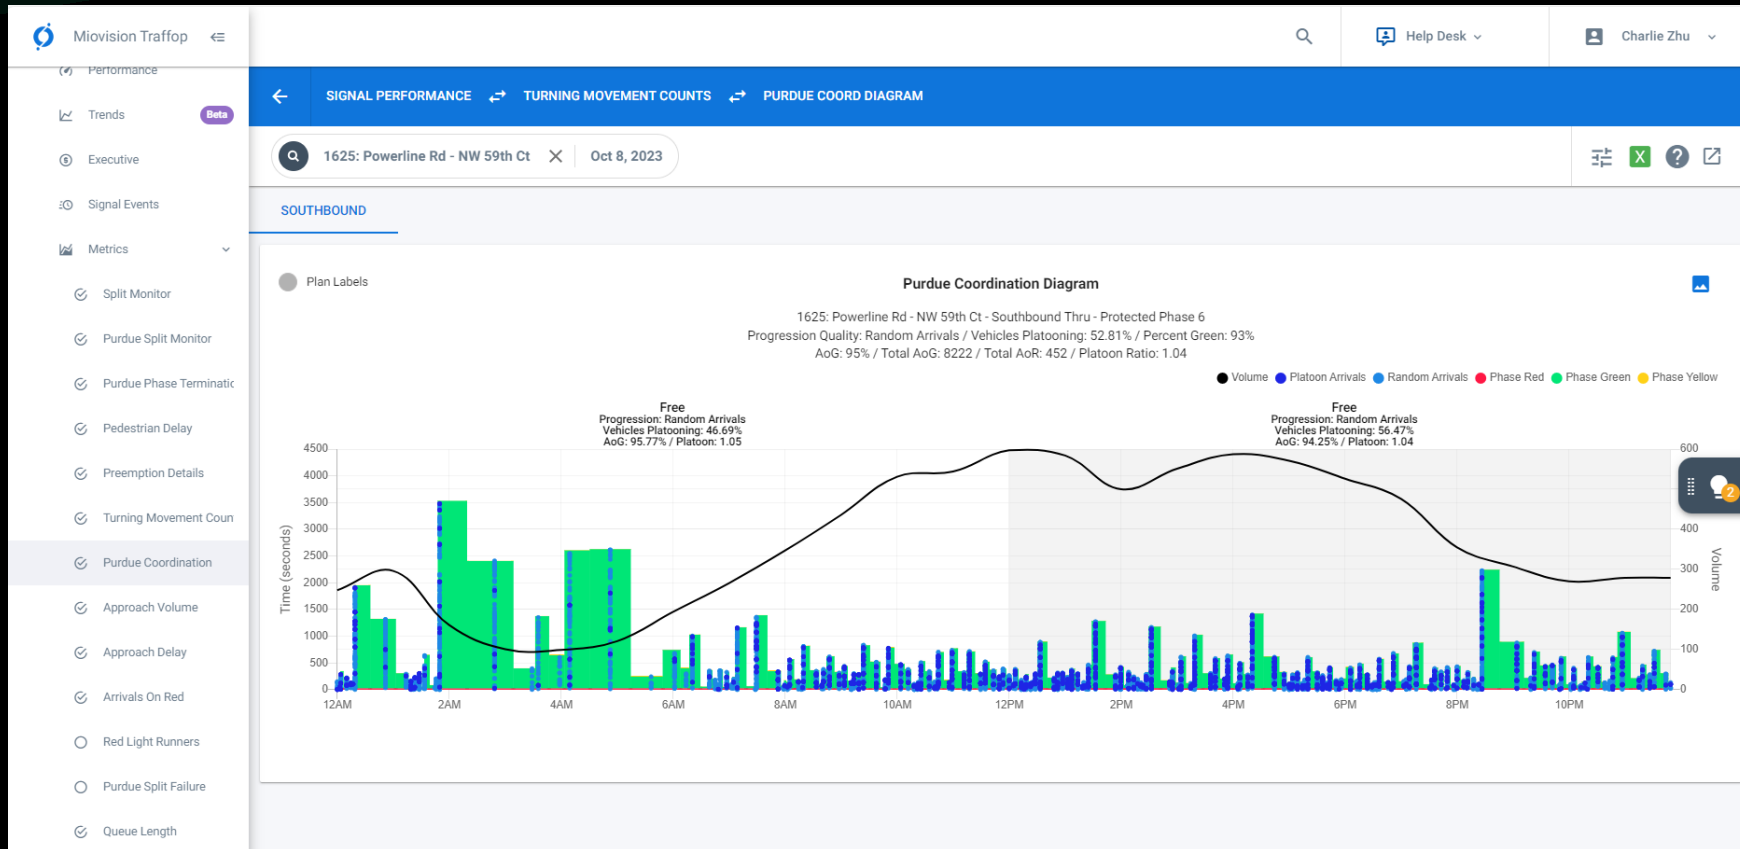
Miovision Traffop

Performance

Trends Beta

Executive

Signal Events

Metrics

Split Monitor

Purdue Split Monitor

Purdue Phase Terminatic

Pedestrian Delay

Preemption Details

Turning Movement Coun

Purdue Coordination

Approach Volume

Approach Delay

Arrivals On Red

Red Light Runners

Purdue Split Failure

Queue Length

Help Desk

Charlie Zhu

SIGNAL PERFORMANCE TURNING MOVEMENT COUNTS PURDUE COORD DIAGRAM

1625: Powerline Rd - NW 59th Ct

Oct 8, 2023

SOUTHBOUND

Plan Labels

Purdue Coordination Diagram

1625: Powerline Rd - NW 59th Ct - Southbound Thru - Protected Phase 6
Progression Quality: Random Arrivals / Vehicles Platooning: 52.81% / Percent Green: 93%
AoG: 95% / Total AoG: 8222 / Total AoR: 452 / Platoon Ratio: 1.04

Volume Platoon Arrivals Random Arrivals Phase Red Phase Green Phase Yellow

Free
Progression: Random Arrivals
Vehicles Platooning: 46.69%
AoG: 95.77% / Platoon: 1.05

Free
Progression: Random Arrivals
Vehicles Platooning: 56.47%
AoG: 94.25% / Platoon: 1.04

Time (seconds)

4500
4000
3500
3000
2500
2000
1500
1000
500
0

600
400
300
200
100
0

Volume

12AM 2AM 4AM 6AM 8AM 10AM 12PM 2PM 4PM 6PM 8PM 10PM

2